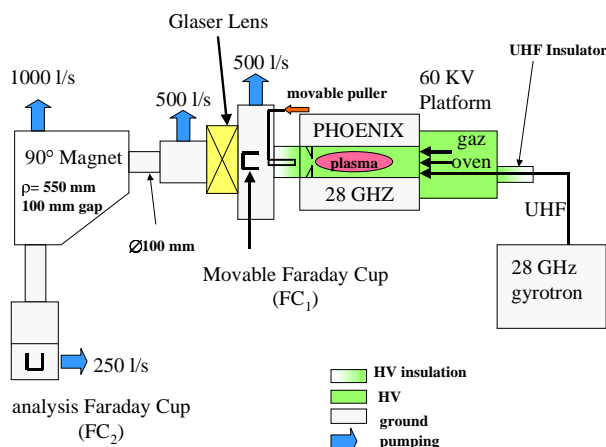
Glaser Lens

UHF Insulator

1000 l/s

500 l/s

movable puller

60 KV Platform

500 l/s

PHOENIX

gaz

90° Magnet

plasma

oven

$\rho$= 550 mm

100 mm gap

28 GHZ

UHF

$\varnothing$100 mm

Movable Faraday Cup ($FC_1$)

28 GHz gyrotron

250 l/s

HV insulation

HV

analysis Faraday Cup ($FC_2$)

ground

pumping